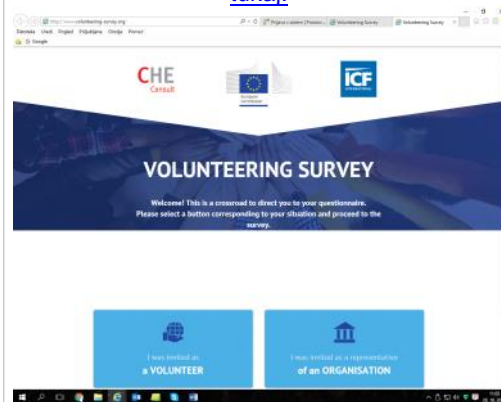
http://www.volunteering-survey.org/

Prijava s računom | Passwo... Volunteering Survey Volunteering Survey

Datoteka Uredi Pogled Priljubljeno Orodja Pomoč

Google

CHE Consult

European Commission

ICF INTERNATIONAL

VOLUNTEERING SURVEY

Welcome! This is a crossroad to direct you to your questionnaire. Please select a button corresponding to your situation and proceed to the survey.

I was invited as a VOLUNTEER

I was invited as a representative of an ORGANISATION